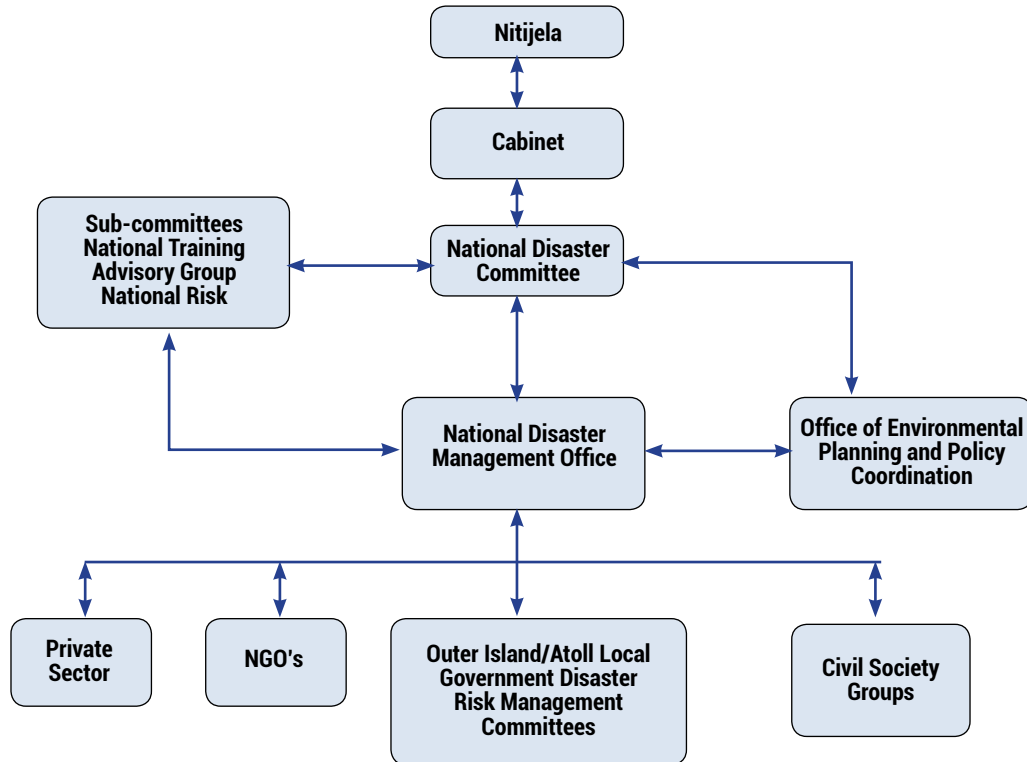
Nitijela

Cabinet

Sub-committees
National Training
Advisory Group
National Risk

National Disaster
Committee

National Disaster
Management Office

Office of Environmental
Planning and Policy
Coordination

Private
Sector

NGO's

Outer Island/Atoll Local
Government Disaster
Risk Management
Committees

Civil Society
Groups